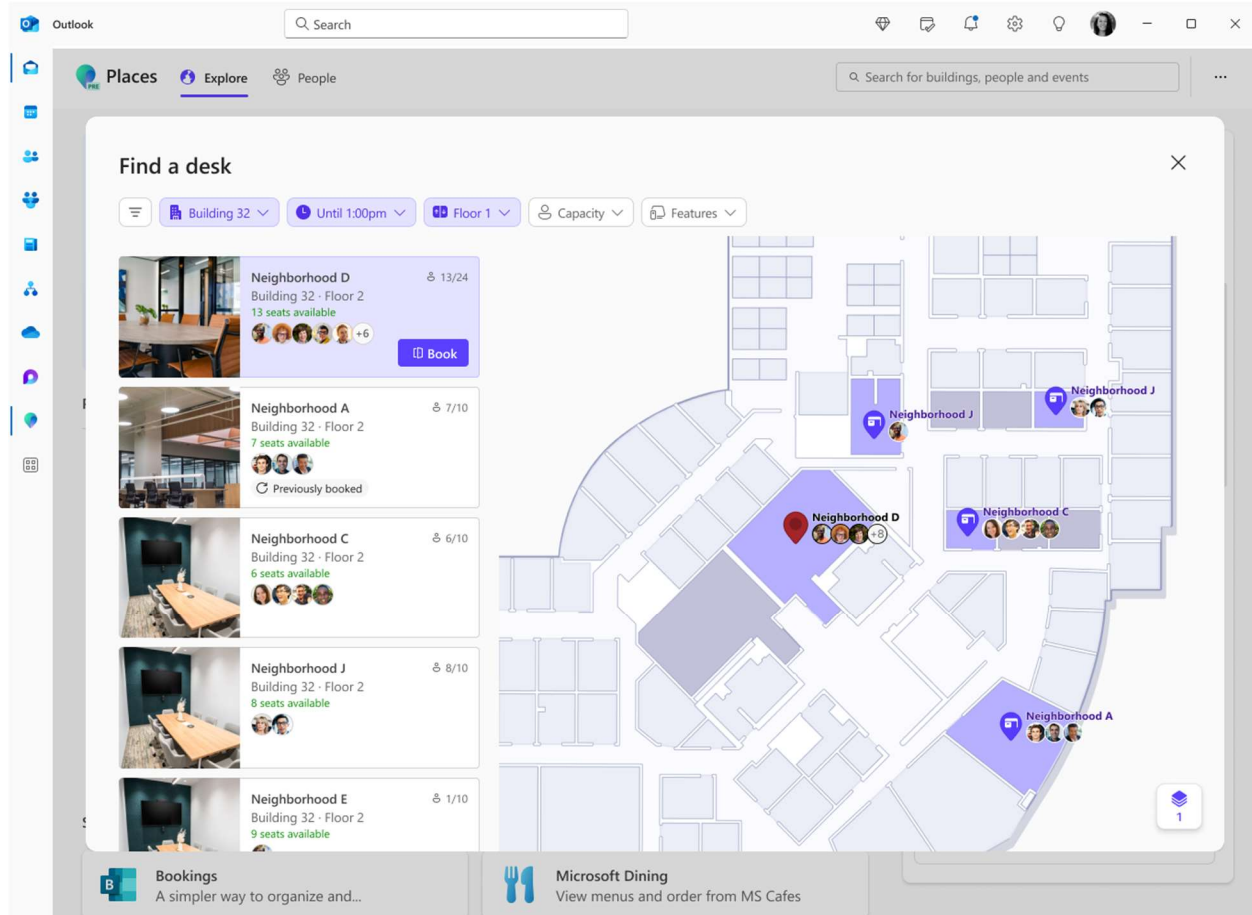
Outlook

Search

Places Explore People

Search for buildings, people and events

...

Find a desk

Building 32 Until 1:00pm Floor 1 Capacity Features

Neighborhood D 13/24
Building 32 · Floor 2
13 seats available
+6
Book

Neighborhood A 7/10
Building 32 · Floor 2
7 seats available
Previously booked

Neighborhood C 6/10
Building 32 · Floor 2
6 seats available

Neighborhood J 8/10
Building 32 · Floor 2
8 seats available

Neighborhood E 1/10
Building 32 · Floor 2
9 seats available

Neighborhood J

Neighborhood J

Neighborhood D
+8

Neighborhood C

Neighborhood A

1

Bookings
A simpler way to organize and...

Microsoft Dining
View menus and order from MS Cafes